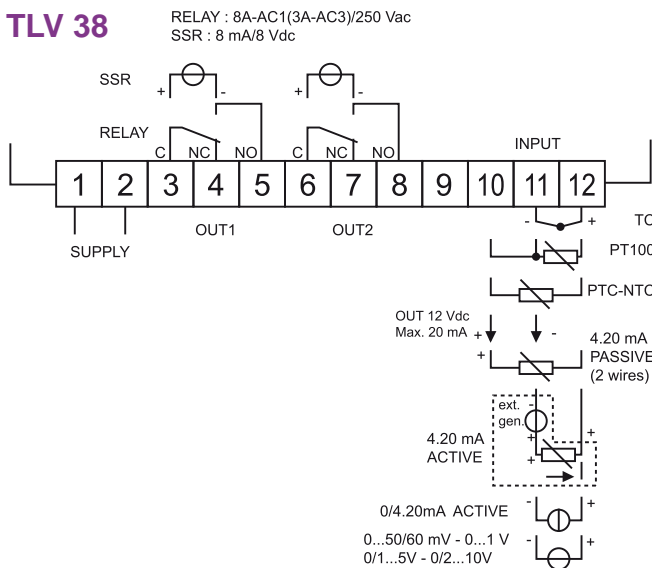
TLV 38

RELAY : 8A-AC1(3A-AC3)/250 Vac
SSR : 8 mA/8 Vdc

SSR

+ -

+ -

RELAY

C NC NO

C NC NO

INPUT

1 2 3 4 5 6 7 8 9 10 11 12

- +

TC

SUPPLY

OUT1

OUT2

PT100

PTC-NTC

OUT 12 Vdc
Max. 20 mA + -

+

4.20 mA
PASSIVE
(2 wires)

ext.
gen.

+

+

+

4.20 mA
ACTIVE

0/4.20mA ACTIVE - +

0...50/60 mV - 0...1 V
0/1...5V - 0/2...10V - +